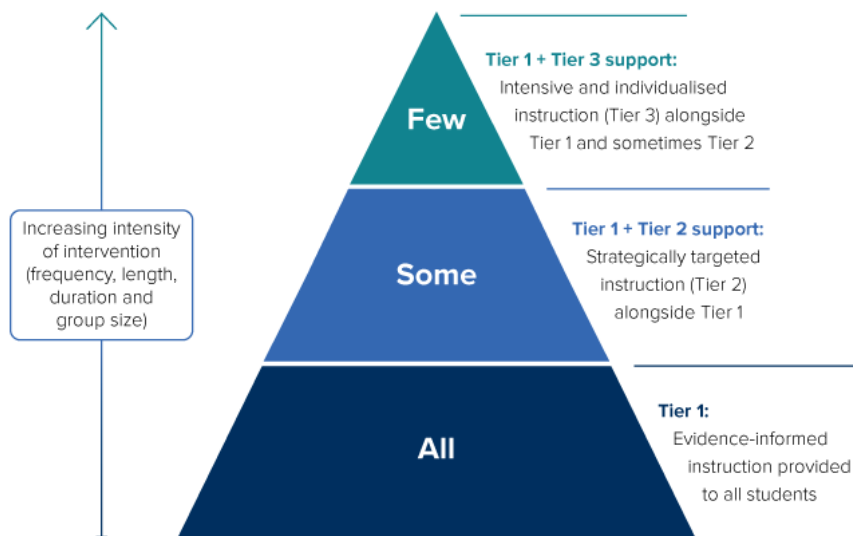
Increasing intensity of intervention (frequency, length, duration and group size)

Few

Tier 1 + Tier 3 support:
Intensive and individualised instruction (Tier 3) alongside Tier 1 and sometimes Tier 2

Some

Tier 1 + Tier 2 support:
Strategically targeted instruction (Tier 2) alongside Tier 1

All

Tier 1:
Evidence-informed instruction provided to all students